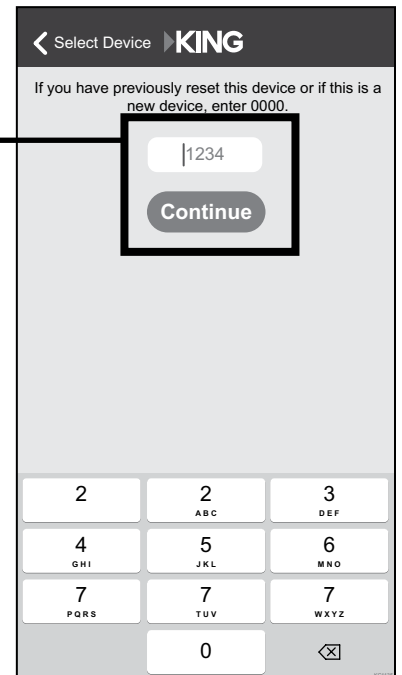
Select Device KING

If you have previously reset this device or if this is a new device, enter 0000.

1234

Continue

| 2 | 2 ABC | 3 DEF |
|---|---|---|
| 4 GHI | 5 JKL | 6 MNO |
| 7 PQRS | 7 TUV | 7 WXYZ |
| | 0 | ⌫ |